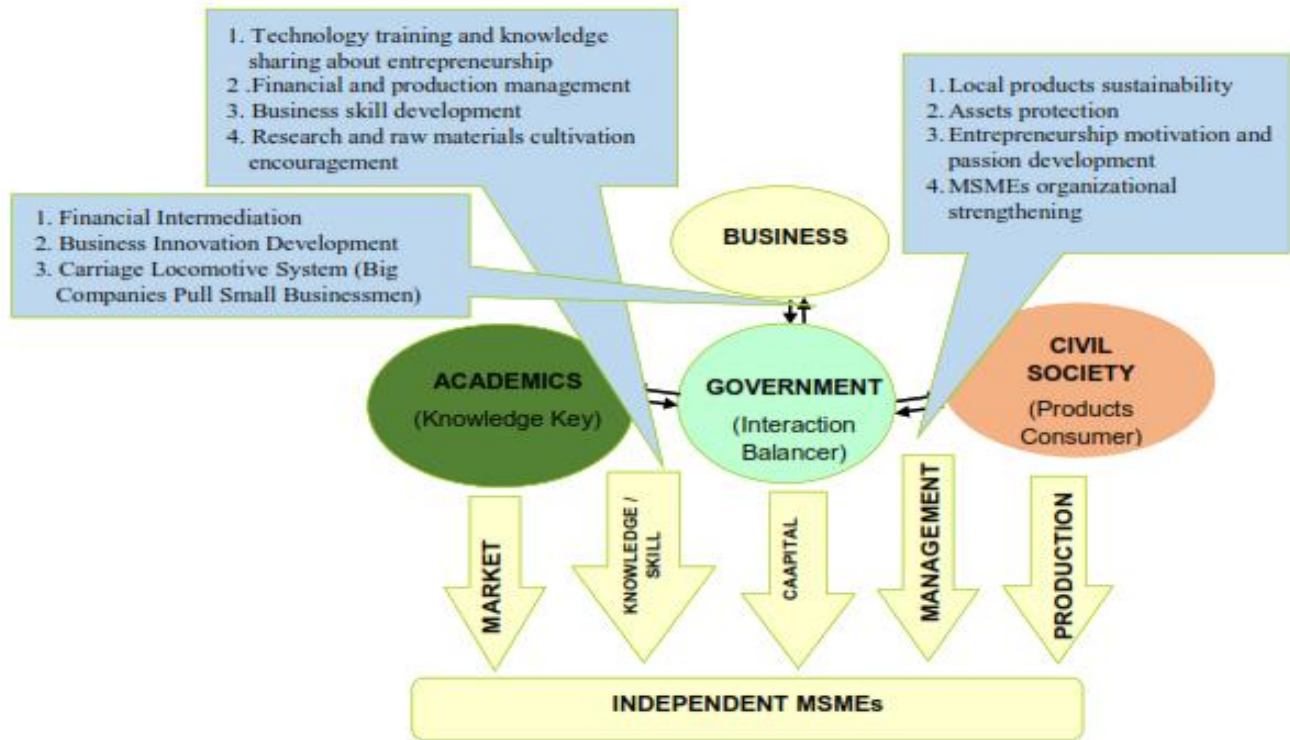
1. Technology training and knowledge sharing about entrepreneurship
2 .Financial and production management
3. Business skill development
4. Research and raw materials cultivation encouragement

1. Local products sustainability
2. Assets protection
3. Entrepreneurship motivation and passion development
4. MSMEs organizational strengthening

1. Financial Intermediation
2. Business Innovation Development
3. Carriage Locomotive System (Big Companies Pull Small Businessmen)

BUSINESS

ACADEMICS
(Knowledge Key)

GOVERNMENT
(Interaction Balancer)

CIVIL SOCIETY
(Products Consumer)

MARKET

KNOWLEDGE / SKILL

CAAPITAL

MANAGEMENT

PRODUCTION

INDEPENDENT MSMEs